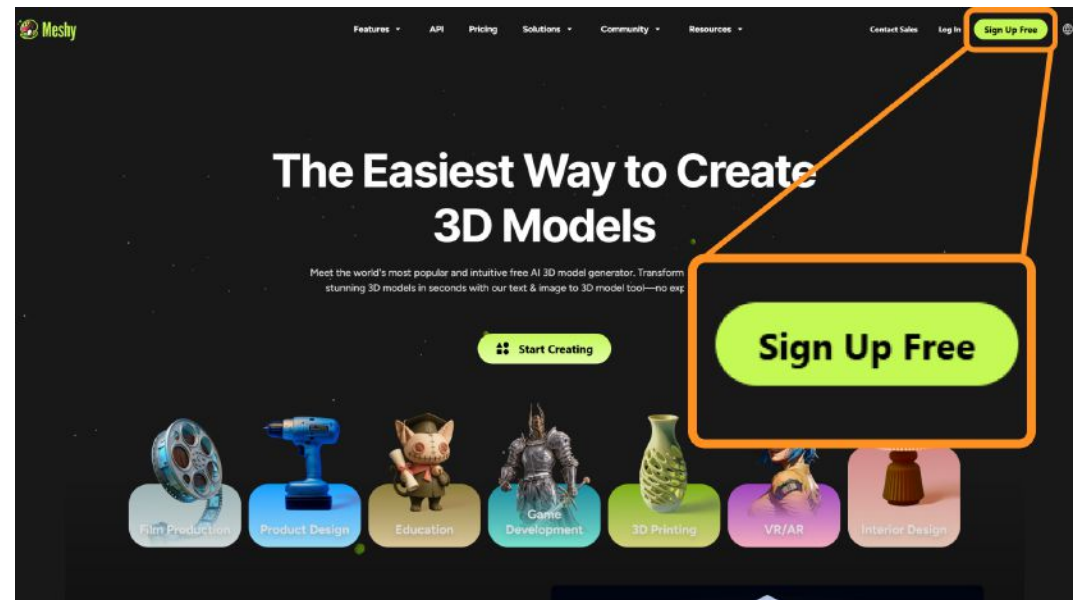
Meshy

Features API Pricing Solutions Community Resources

Contact Sales Log in Sign Up Free

The Easiest Way to Create 3D Models

Meet the world's most popular and intuitive free AI 3D model generator. Transform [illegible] stunning 3D models in seconds with our text & image to 3D model tool—no exp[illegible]

Start Creating

Sign Up Free

Film Production Product Design Education Game Development 3D Printing VR/AR Interior Design